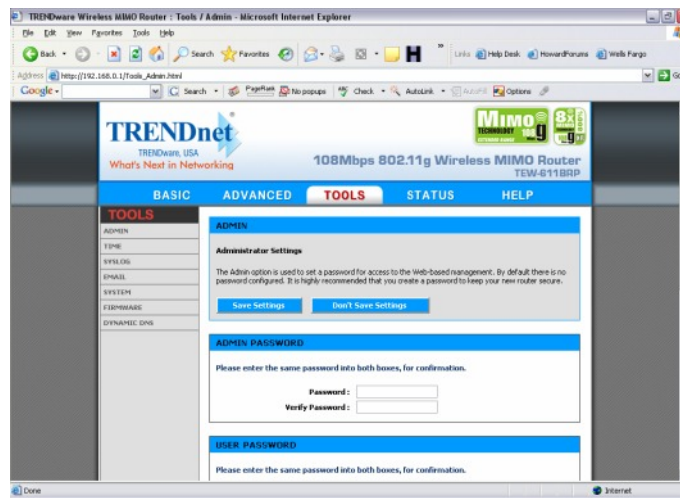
TRENDware Wireless MIMO Router : Tools / Admin - Microsoft Internet Explorer

File Edit View Favorites Tools Help

Back Search Favorites Links Help Desk HowardForums Wells Fargo

Address http://192.168.0.1/Tools_Admin.html Go

Google Search PageRank No popups Check AutoLink AutoFill Options

TRENDnet
TRENDware, USA
What's Next in Networking

MIMO TECHNOLOGY 108 8x

108Mbps 802.11g Wireless MIMO Router
TEW-611BRP

BASIC ADVANCED TOOLS STATUS HELP

TOOLS
ADMIN
TIME
SYSLOG
EMAIL
SYSTEM
FIRMWARE
DYNAMIC DNS

ADMIN

Administrator Settings

The Admin option is used to set a password for access to the Web-based management. By default there is no password configured. It is highly recommended that you create a password to keep your new router secure.

Save Settings Don't Save Settings

ADMIN PASSWORD

Please enter the same password into both boxes, for confirmation.

Password :
Verify Password :

USER PASSWORD

Please enter the same password into both boxes, for confirmation.

Done Internet